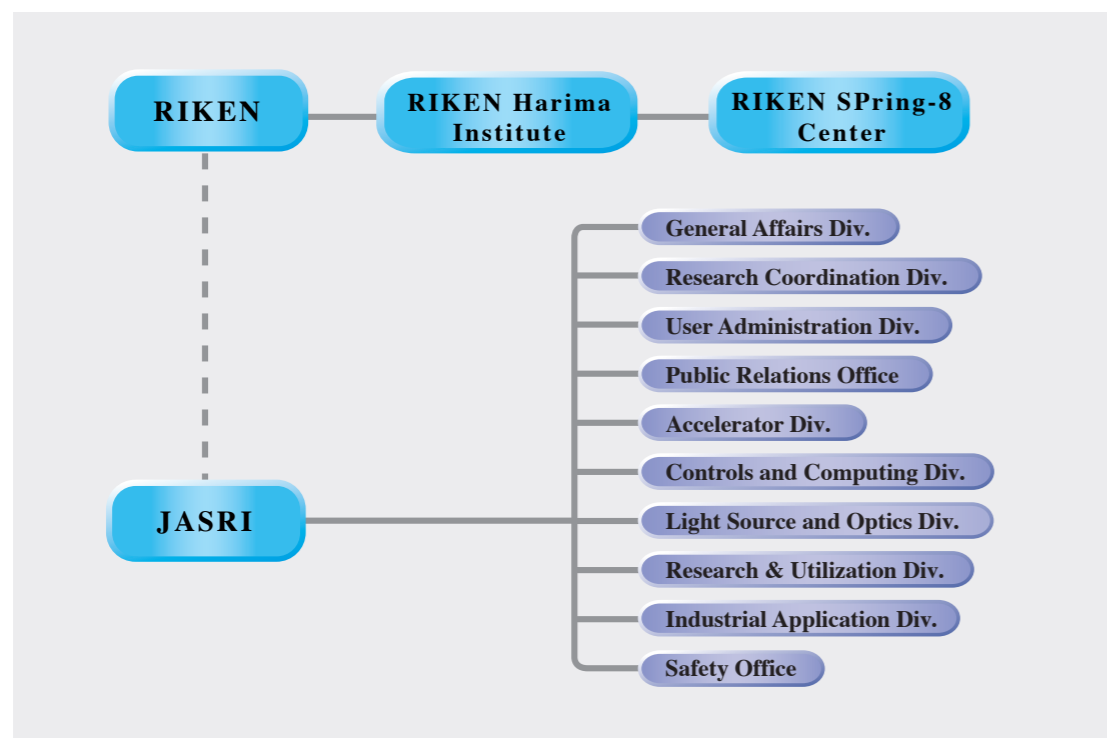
RIKEN

RIKEN Harima Institute

RIKEN SPring-8 Center

General Affairs Div.

Research Coordination Div.

User Administration Div.

Public Relations Office

Accelerator Div.

Controls and Computing Div.

JASRI

Light Source and Optics Div.

Research & Utilization Div.

Industrial Application Div.

Safety Office